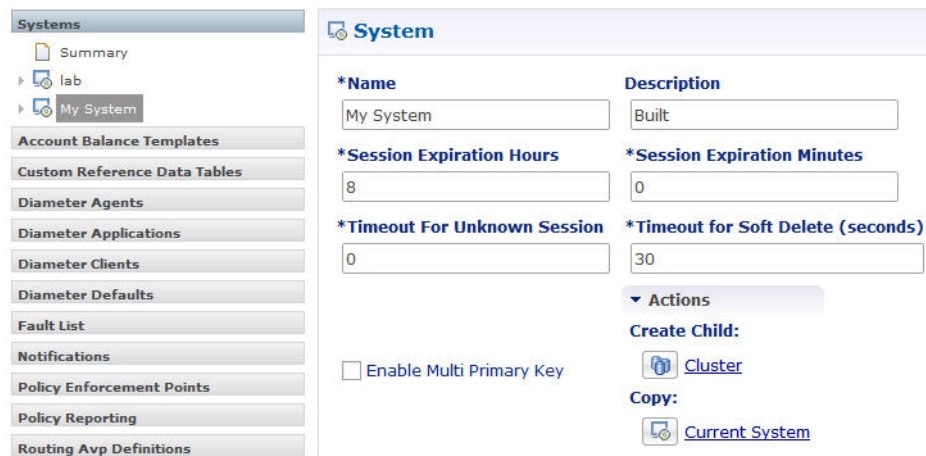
Systems
Summary
lab
My System
Account Balance Templates
Custom Reference Data Tables
Diameter Agents
Diameter Applications
Diameter Clients
Diameter Defaults
Fault List
Notifications
Policy Enforcement Points
Policy Reporting
Routing Avp Definitions

System

*Name
My System
Description
Built
*Session Expiration Hours
8
*Session Expiration Minutes
0
*Timeout For Unknown Session
0
*Timeout for Soft Delete (seconds)
30
Enable Multi Primary Key
Actions
Create Child:
Cluster
Copy:
Current System